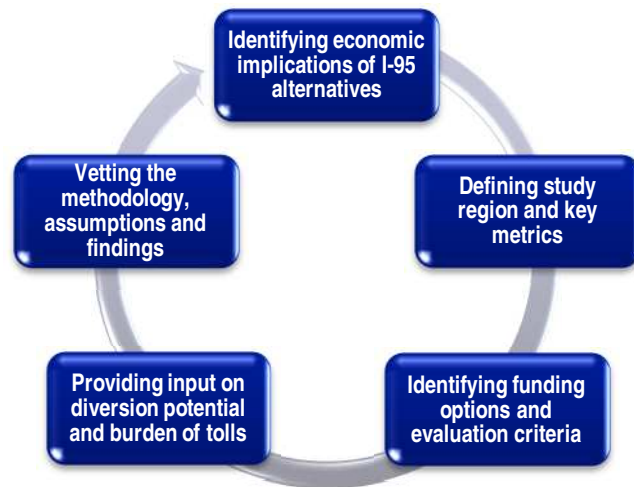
Identifying economic implications of I-95 alternatives

Defining study region and key metrics

Identifying funding options and evaluation criteria

Providing input on diversion potential and burden of tolls

Vetting the methodology, assumptions and findings